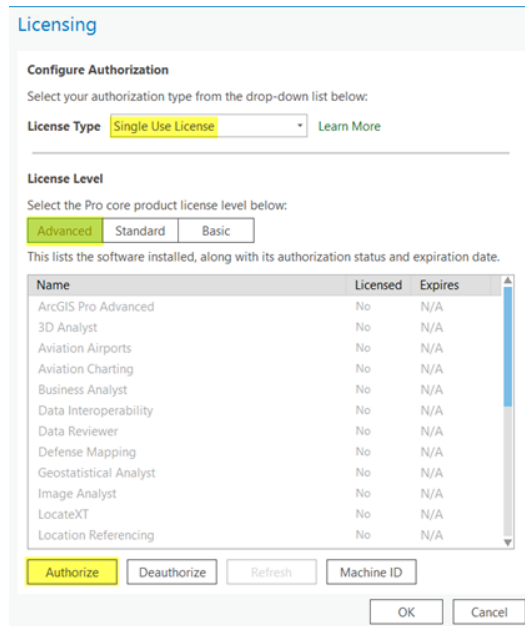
Licensing

Configure Authorization

Select your authorization type from the drop-down list below:

License Type Single Use License Learn More

License Level

Select the Pro core product license level below:

Advanced Standard Basic

This lists the software installed, along with its authorization status and expiration date.

| Name | Licensed | Expires |
|---|---|---|
| ArcGIS Pro Advanced | No | N/A |
| 3D Analyst | No | N/A |
| Aviation Airports | No | N/A |
| Aviation Charting | No | N/A |
| Business Analyst | No | N/A |
| Data Interoperability | No | N/A |
| Data Reviewer | No | N/A |
| Defense Mapping | No | N/A |
| Geostatistical Analyst | No | N/A |
| Image Analyst | No | N/A |
| LocateXT | No | N/A |
| Location Referencing | No | N/A |

Authorize Deauthorize Refresh Machine ID

OK Cancel